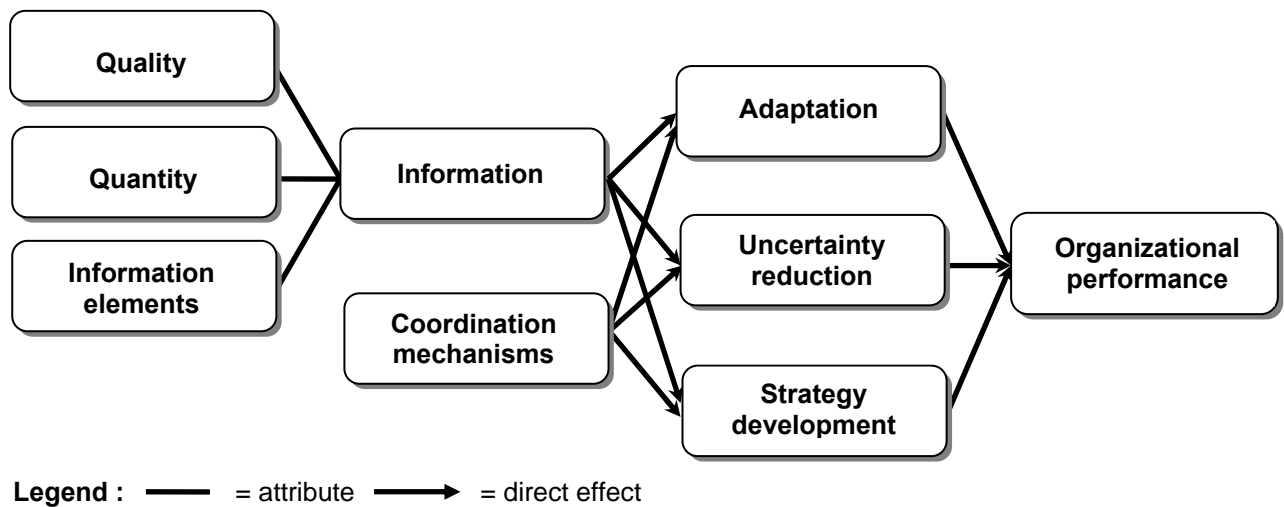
Quality

Quantity

Information elements

Information

Coordination mechanisms

Adaptation

Uncertainty reduction

Strategy development

Organizational performance

Legend : = attribute = direct effect